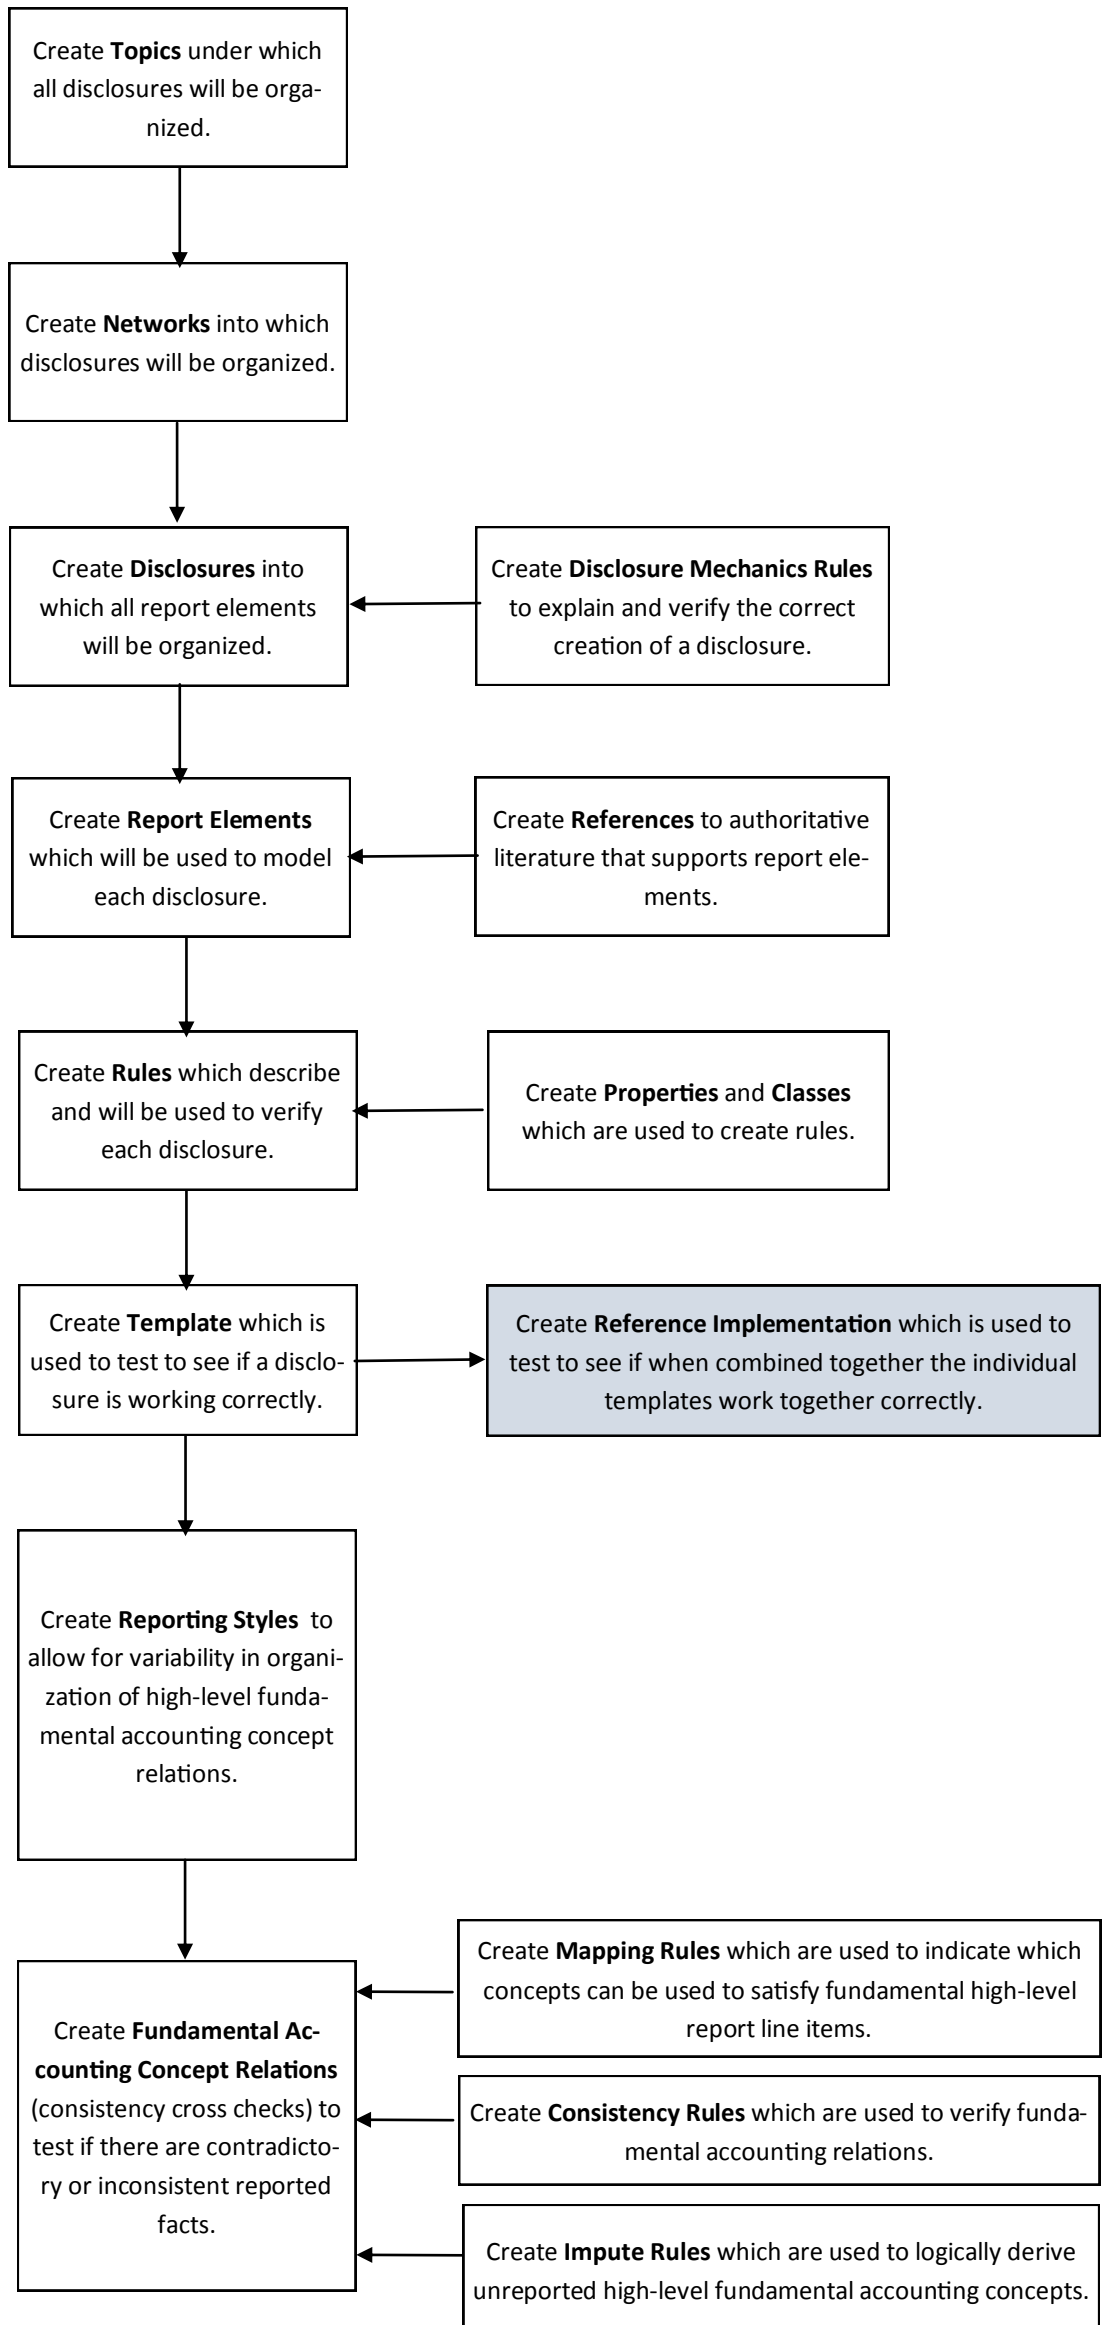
Create **Topics** under which all disclosures will be organized.

Create **Networks** into which disclosures will be organized.

Create **Disclosures** into which all report elements will be organized.

Create **Disclosure Mechanics Rules** to explain and verify the correct creation of a disclosure.

Create **Report Elements** which will be used to model each disclosure.

Create **References** to authoritative literature that supports report elements.

Create **Rules** which describe and will be used to verify each disclosure.

Create **Properties** and **Classes** which are used to create rules.

Create **Template** which is used to test to see if a disclosure is working correctly.

Create **Reference Implementation** which is used to test to see if when combined together the individual templates work together correctly.

Create **Reporting Styles** to allow for variability in organization of high-level fundamental accounting concept relations.

Create **Fundamental Accounting Concept Relations** (consistency cross checks) to test if there are contradictory or inconsistent reported facts.

Create **Mapping Rules** which are used to indicate which concepts can be used to satisfy fundamental high-level report line items.

Create **Consistency Rules** which are used to verify fundamental accounting relations.

Create **Impute Rules** which are used to logically derive unreported high-level fundamental accounting concepts.